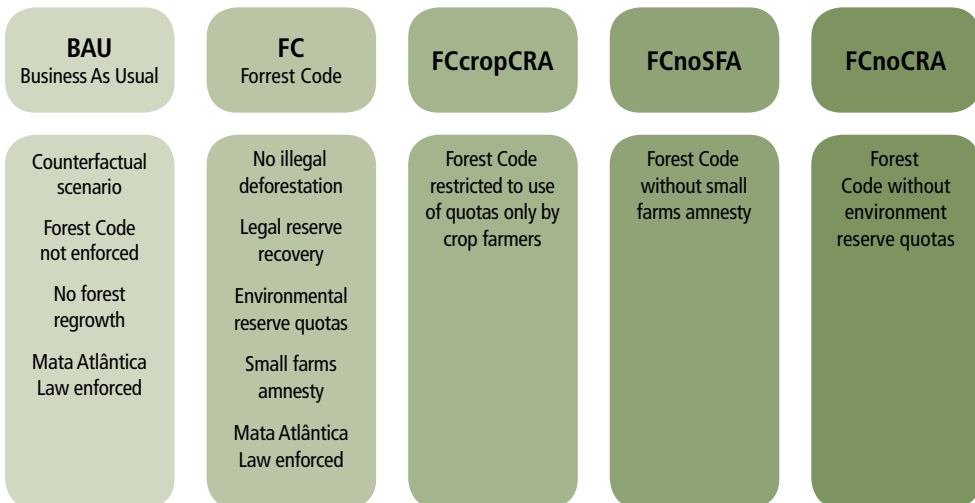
BAU
Business As Usual

FC
Forrest Code

FCcropCRA

FCnoSFA

FCnoCRA

Counterfactual scenario

Forest Code not enforced

No forest regrowth

Mata Atlântica Law enforced

No illegal deforestation

Legal reserve recovery

Environmental reserve quotas

Small farms amnesty

Mata Atlântica Law enforced

Forest Code restricted to use of quotas only by crop farmers

Forest Code without small farms amnesty

Forest Code without environment reserve quotas